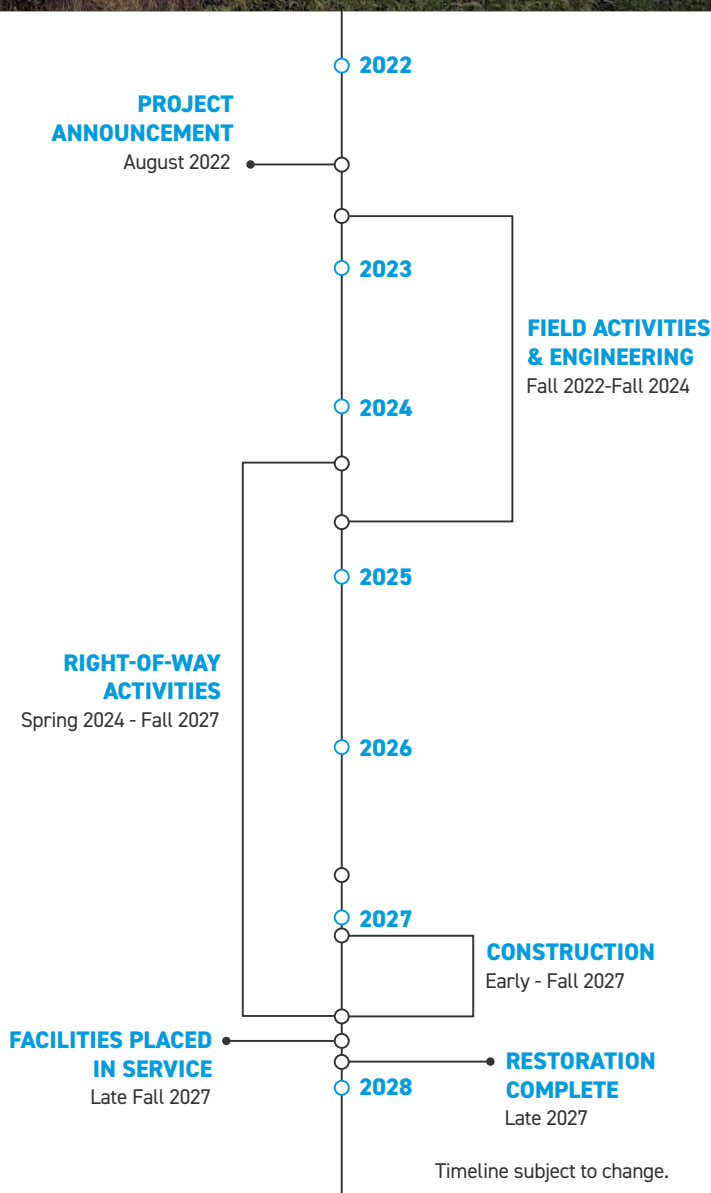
2022

PROJECT ANNOUNCEMENT
August 2022

2023

FIELD ACTIVITIES & ENGINEERING
Fall 2022-Fall 2024

2024

2025

RIGHT-OF-WAY ACTIVITIES
Spring 2024 - Fall 2027

2026

2027

CONSTRUCTION
Early - Fall 2027

FACILITIES PLACED IN SERVICE
Late Fall 2027

RESTORATION COMPLETE
Late 2027

2028

Timeline subject to change.